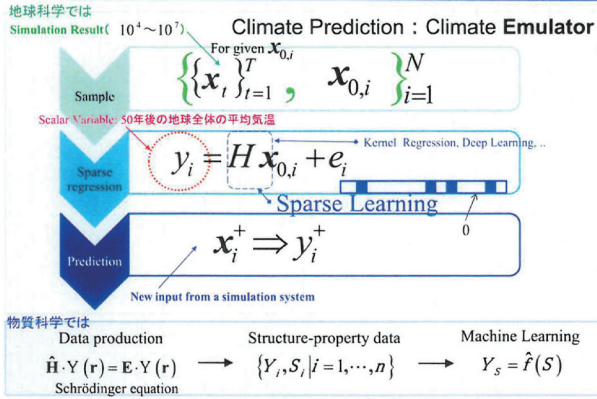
地球科学では

Simulation Result ( $10^4 \sim 10^7$ )

Climate Prediction : Climate **Emulator**

For given $\boldsymbol{x}_{0,i}$

Sample

$\left\{ \left\{ \boldsymbol{x}_t \right\}_{t=1}^{T}, \boldsymbol{x}_{0,i} \right\}_{i=1}^{N}$

Scalar Variable: 50年後の地球全体の平均気温

Sparse regression

$y_i = H \boldsymbol{x}_{0,i} + e_i$

Kernel Regression, Deep Learning, ..

Sparse Learning

0

Prediction

$\boldsymbol{x}_i^+ \Rightarrow y_i^+$

New input from a simulation system

物質科学では

Data production

$\hat{\mathbf{H}} \cdot \mathrm{Y}(\mathbf{r}) = \mathbf{E} \cdot \mathrm{Y}(\mathbf{r})$

Schrödinger equation

Structure-property data

$\left\{ Y_i, S_i \middle| i = 1, \cdots, n \right\}$

Machine Learning

$Y_S = \hat{f}(S)$